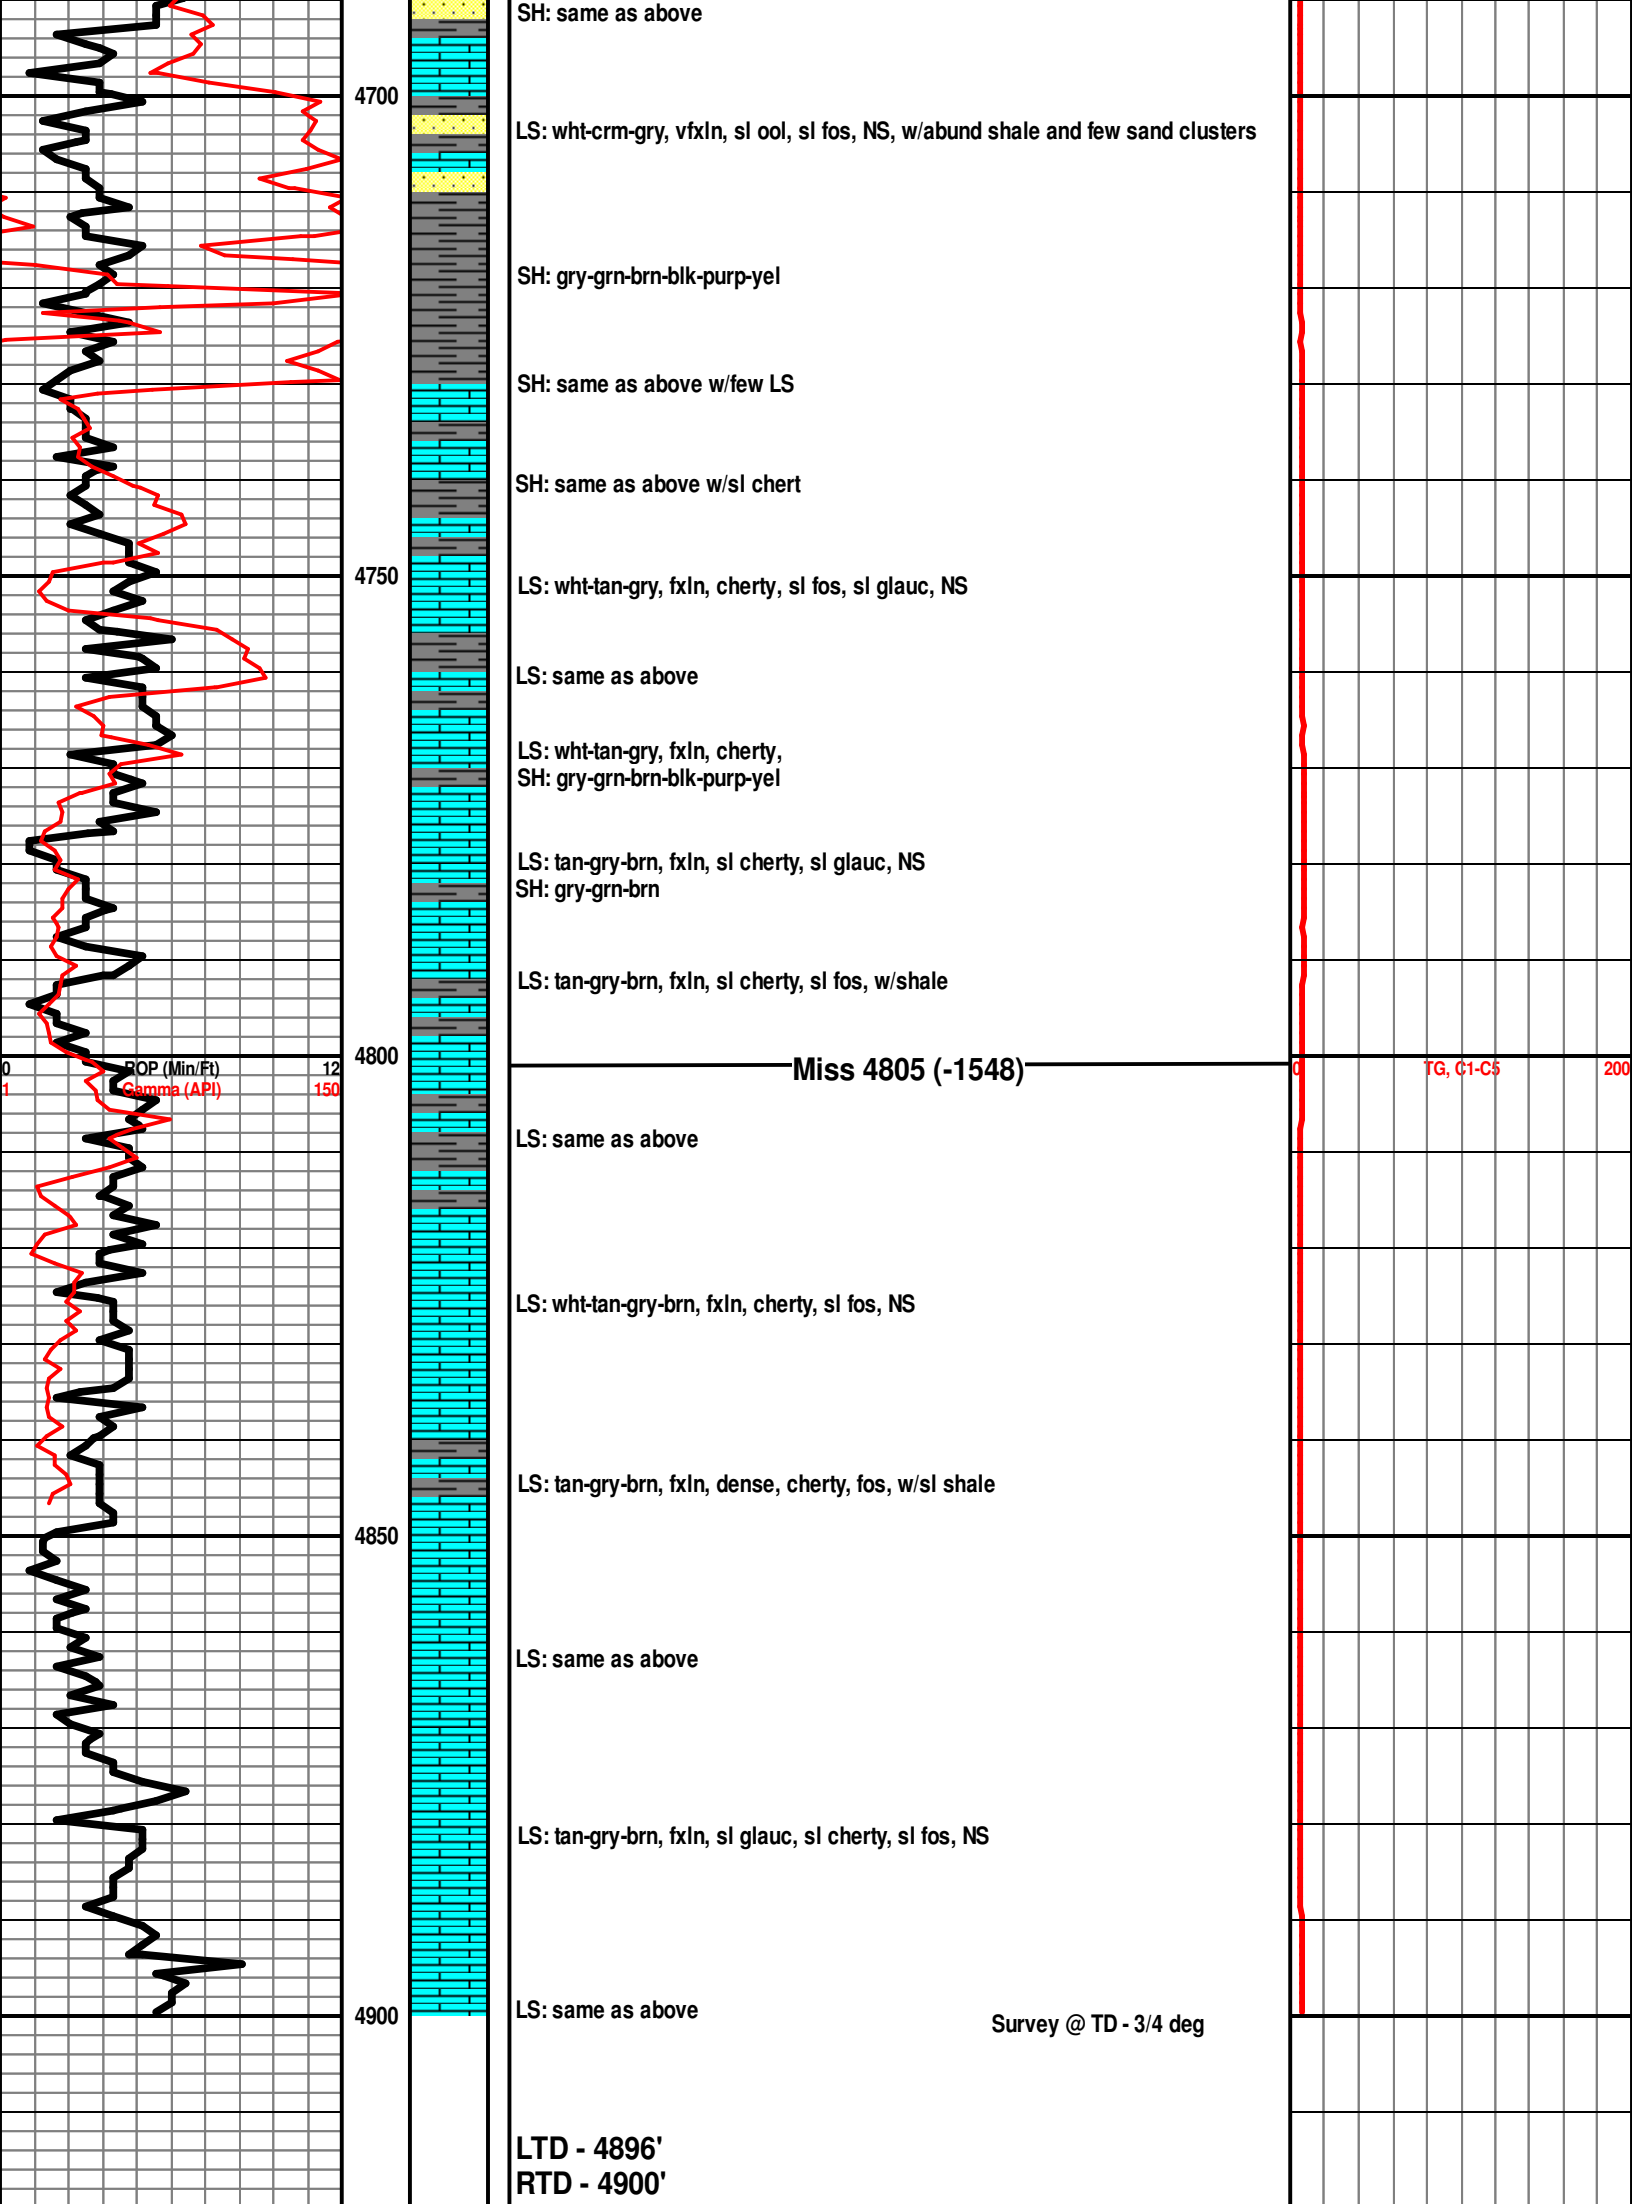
SH: same as above

4700

LS: wht-crm-gry, vfxln, sl ool, sl fos, NS, w/abund shale and few sand clusters

SH: gry-grn-brn-blk-purp-yel

SH: same as above w/few LS

SH: same as above w/sl chert

4750

LS: wht-tan-gry, fxln, cherty, sl fos, sl glauc, NS

LS: same as above

LS: wht-tan-gry, fxln, cherty,
SH: gry-grn-brn-blk-purp-yel

LS: tan-gry-brn, fxln, sl cherty, sl glauc, NS
SH: gry-grn-brn

LS: tan-gry-brn, fxln, sl cherty, sl fos, w/shale

0 ROP (Min/Ft) 12
1 Gamma (API) 150

4800

Miss 4805 (-1548)

0 TG, C1-C5 200

LS: same as above

LS: wht-tan-gry-brn, fxln, cherty, sl fos, NS

LS: tan-gry-brn, fxln, dense, cherty, fos, w/sl shale

4850

LS: same as above

LS: tan-gry-brn, fxln, sl glauc, sl cherty, sl fos, NS

4900

LS: same as above

Survey @ TD - 3/4 deg

LTD - 4896'
RTD - 4900'